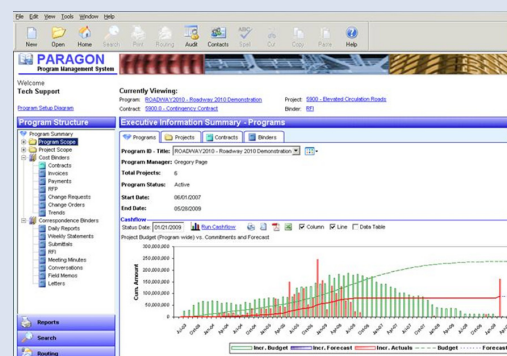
File Edit View Tools Window Help

New Open Home Search Print Routing Audit Contacts Spell Cut Copy Paste Help

PARAGON
Program Management System

Welcome
Tech Support

Program Setup Diagram

Currently Viewing:
Program: ROADWAY2010 - Roadway 2010 Demonstration
Contract: 5900.0 - Contingency Contract
Project: 5900 - Elevated Circulation Roads
Binder: RFI

Program Structure

Program Summary
Program Scope
Project Scope
Cost Binders
Contracts
Invoices
Payments
RFP
Change Requests
Change Orders
Trends
Correspondence Binders
Daily Reports
Weekly Statements
Submittals
RFI
Meeting Minutes
Conversations
Field Memos
Letters

Reports
Search
Routing

Executive Information Summary - Programs

Programs | Projects | Contracts | Binders

Program ID - Title: ROADWAY2010 - Roadway 2010 Demonstration
Program Manager: Gregory Page
Total Projects: 6
Program Status: Active
Start Date: 06/01/2007
End Date: 05/28/2009

Cashflow
Status Date: 01/21/2009 Run Cashflow Column Line Data Table
Project Budget (Program wide) vs. Commitments and Forecast

300,000,000
250,000,000
200,000,000
150,000,000
100,000,000
50,000,000
0
Cum. Amount

Incr. Budget | Incr. Forecast | Incr. Actuals | Budget | Forecast